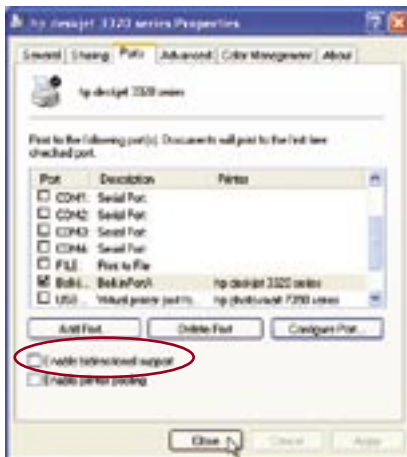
hp deskjet 3320 series Properties

General | Sharing | Ports | Advanced | Color Management | About

hp deskjet 3320 series

Print to the following port(s). Documents will print to the first free checked port.

| Port | Description | Printer |
|---|---|---|
| COM1: | Serial Port | |
| COM2: | Serial Port | |
| COM3: | Serial Port | |
| COM4: | Serial Port | |
| FILE: | Print to File | |
| BelkinPortA | BelkinPortA | hp deskjet 3320 series |
| USB... | Virtual printer port fo... | hp photosmart 7350 series |

Add Port... | Delete Port | Configure Port...

Enable bidirectional support

Enable printer pooling

Close | Cancel | Apply